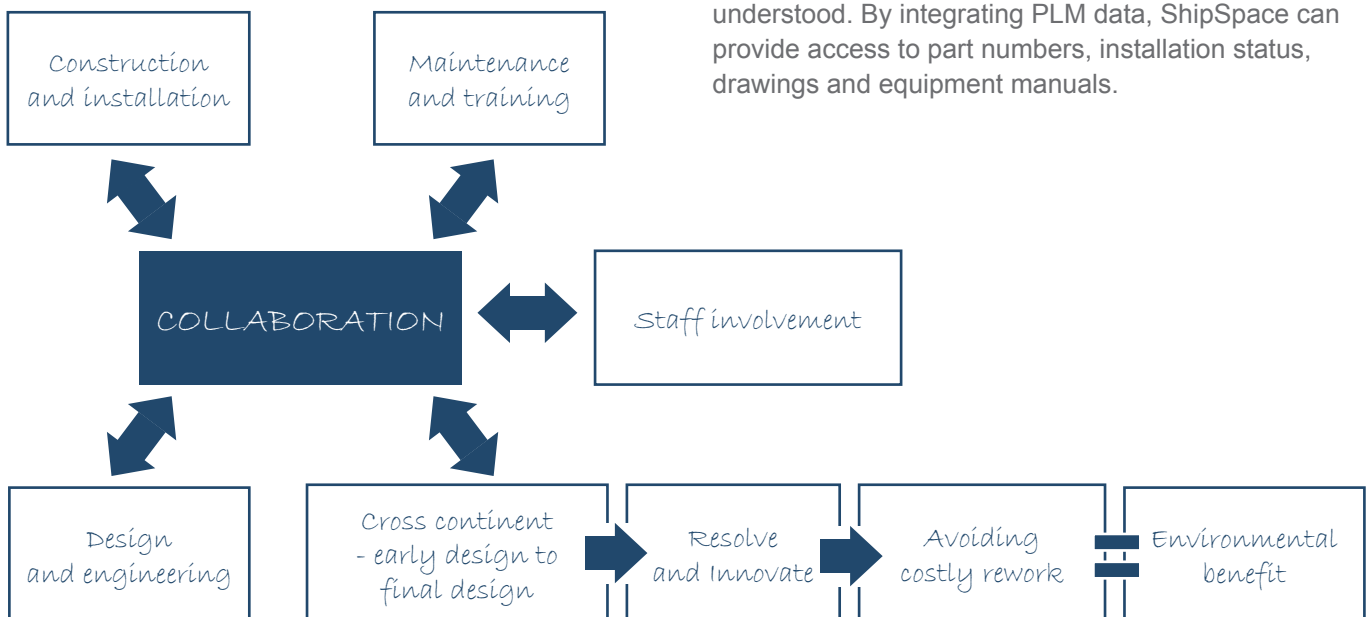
Construction and installation

Maintenance and training

understood. By integrating PLM data, ShipSpace can provide access to part numbers, installation status, drawings and equipment manuals.

COLLABORATION

Staff involvement

Design and engineering

Cross continent - early design to final design

Resolve and Innovate

Avoiding costly rework

Environmental benefit